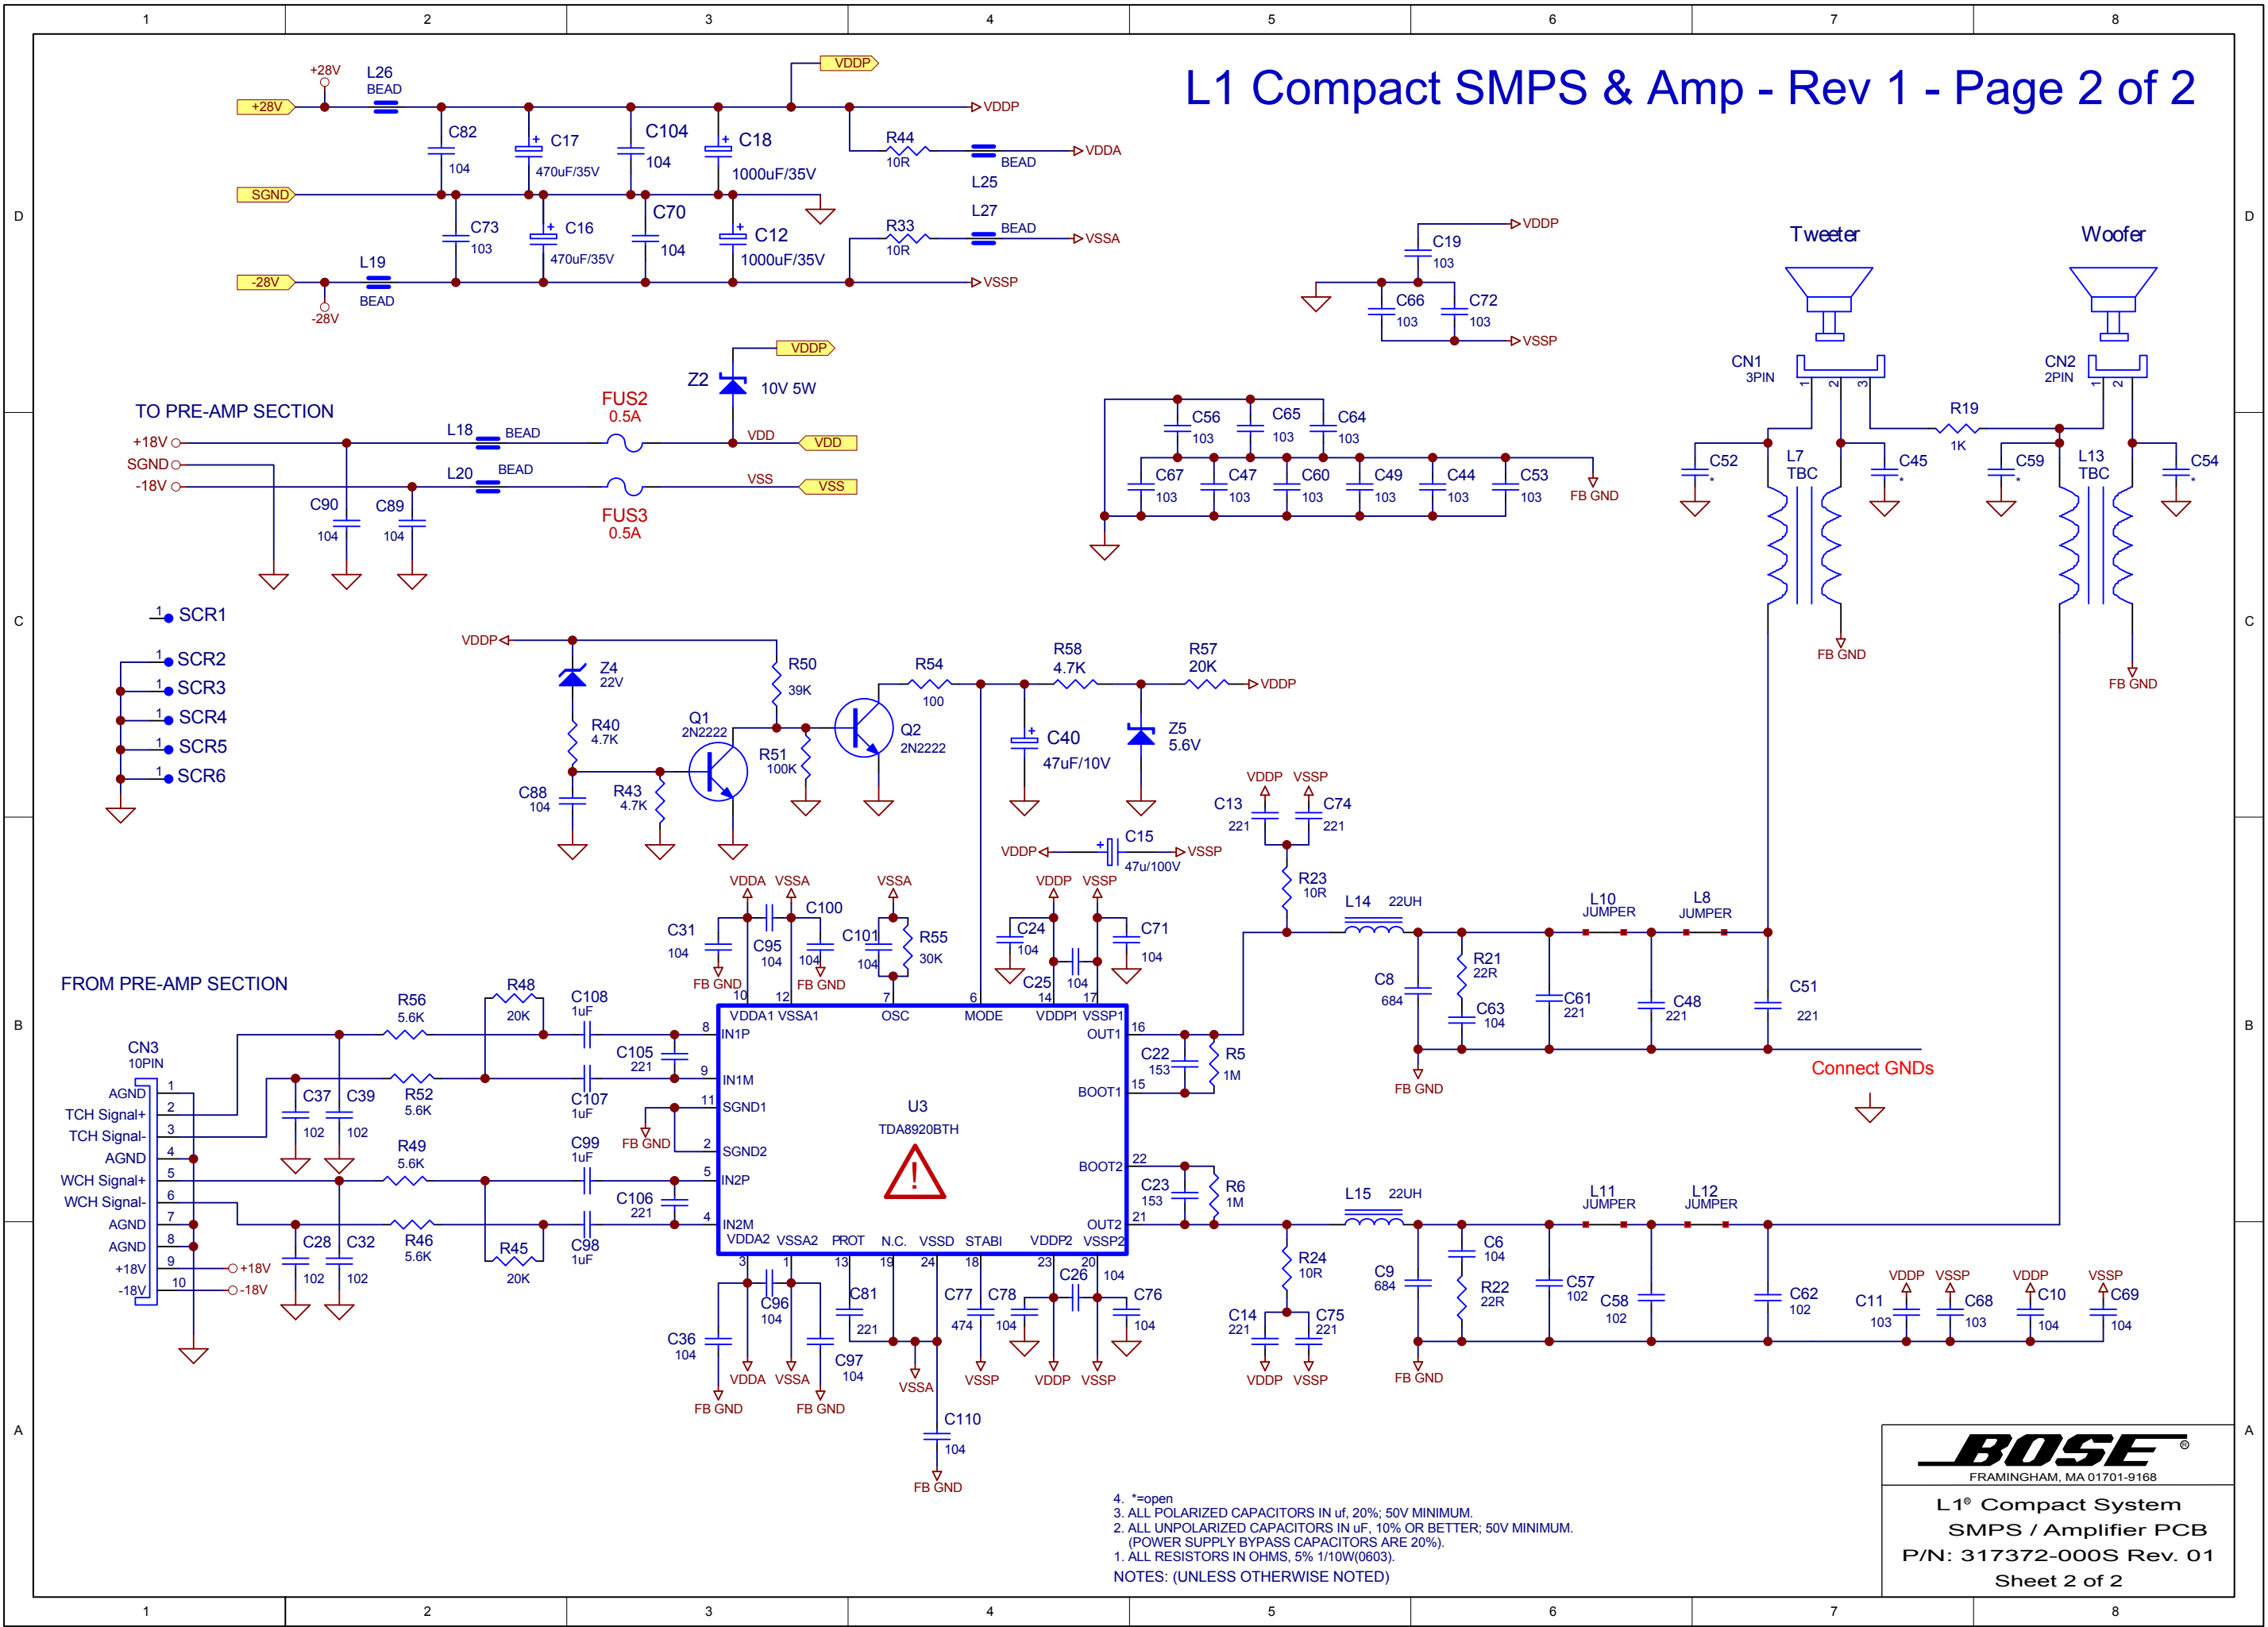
1 2 3 4 5 6 7 8

D

L1 Compact SMPS & Amp - Rev 1 - Page 2 of 2

+28V L26 BEAD +28V VDDP VDDP C82 104 C17 470uF/35V C104 104 C18 1000uF/35V R44 10R BEAD L25 VDDA SGND C73 103 C16 470uF/35V C70 104 C12 1000uF/35V R33 10R L27 BEAD VSSA -28V L19 BEAD -28V VSSP

C19 103 VDDP C66 103 C72 103 VSSP

Tweeter Woofer CN1 3PIN 1 2 3 CN2 2PIN 1 2 R19 1K C52 * L7 TBC C45 * C59 * L13 TBC C54 * FB GND FB GND

VDDP Z2 10V 5W TO PRE-AMP SECTION FUS2 0.5A +18V SGND -18V L18 BEAD VDD VDD L20 BEAD VSS VSS C90 104 C89 104 FUS3 0.5A

C56 103 C65 103 C64 103 C67 103 C47 103 C60 103 C49 103 C44 103 C53 103 FB GND

C

1 SCR1 1 SCR2 1 SCR3 1 SCR4 1 SCR5 1 SCR6

VDDP Z4 22V R50 39K R54 100 R58 4.7K R57 20K VDDP R40 4.7K Q1 2N2222 R51 100K Q2 2N2222 C40 47uF/10V Z5 5.6V C88 104 R43 4.7K

VDDP VSSP C13 221 C74 221 VDDP C15 47u/100V VSSP R23 10R L14 22UH L10 JUMPER L8 JUMPER

VDDA VSSA C100 VSSA C31 104 C95 104 104 C101 104 R55 30K FB GND FB GND VDDP VSSP C24 104 C71 104 C25 104

B

FROM PRE-AMP SECTION R56 5.6K R48 20K C108 1uF C105 221 R52 5.6K C107 1uF CN3 10PIN AGND TCH Signal+ TCH Signal- AGND WCH Signal+ WCH Signal- AGND AGND +18V -18V 1 2 3 4 5 6 7 8 9 10 +18V -18V C37 102 C39 102 R49 5.6K C99 1uF FB GND C106 221 C28 102 C32 102 R46 5.6K R45 20K C98 1uF

10 12 7 6 14 17 VDDA1 VSSA1 OSC MODE VDDP1 VSSP1 8 IN1P 9 IN1M 11 SGND1 2 SGND2 5 IN2P 4 IN2M OUT1 16 BOOT1 15 BOOT2 22 OUT2 21 U3 TDA8920BTH VDDA2 VSSA2 PROT N.C. VSSD STABI VDDP2 VSSP2 3 1 13 19 24 18 23 20

C22 153 R5 1M C23 153 R6 1M C8 684 R21 22R C63 104 C61 221 C48 221 C51 221 FB GND Connect GNDs

L15 22UH L11 JUMPER L12 JUMPER R24 10R C9 684 C6 104 R22 22R C57 102 C58 102 C62 102 C14 221 C75 221 VDDP VSSP FB GND VDDP VSSP C11 103 C68 103 VDDP VSSP C10 104 C69 104

C96 104 C81 221 C77 474 C78 104 C26 104 C76 104 C36 104 VDDA VSSA C97 104 VSSA VSSP VDDP VSSP FB GND FB GND C110 104 FB GND

A

4. *=open
3. ALL POLARIZED CAPACITORS IN uf, 20%; 50V MINIMUM.
2. ALL UNPOLARIZED CAPACITORS IN uF, 10% OR BETTER; 50V MINIMUM. (POWER SUPPLY BYPASS CAPACITORS ARE 20%).
1. ALL RESISTORS IN OHMS, 5% 1/10W(0603).
NOTES: (UNLESS OTHERWISE NOTED)

BOSE®
FRAMINGHAM, MA 01701-9168
L1® Compact System
SMPS / Amplifier PCB
P/N: 317372-000S Rev. 01
Sheet 2 of 2

1 2 3 4 5 6 7 8